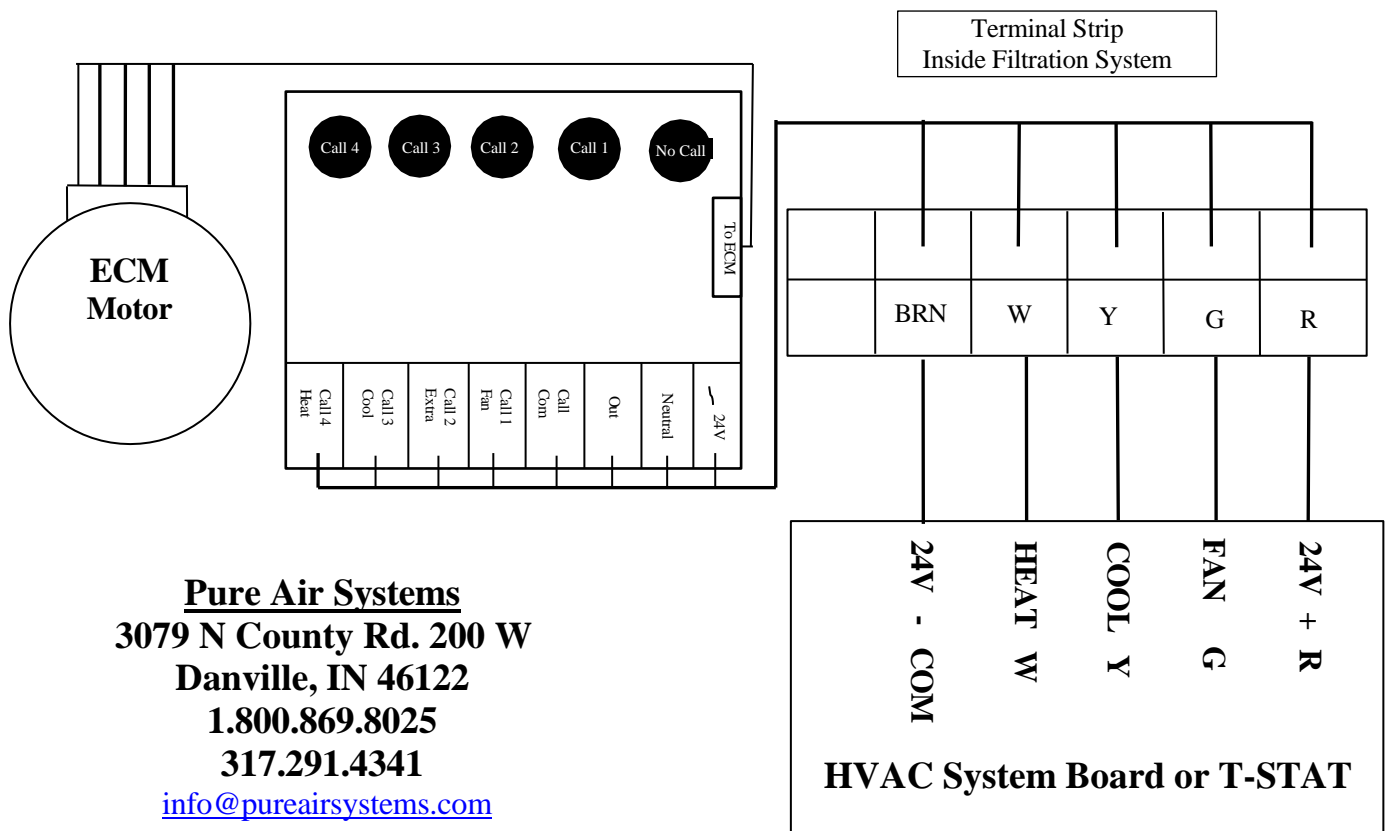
Terminal Strip
Inside Filtration System

ECM Motor

Call 4 Call 3 Call 2 Call 1 No Call

To ECM

Call 4 Heat
Call 3 Cool
Call 2 Extra
Call 1 Fan
Call Com
Out
Neutral
~ 24V

| | BRN | W | Y | G | R |
|---|---|---|---|---|---|

24V - COM
HEAT W
COOL Y
FAN G
24V + R

HVAC System Board or T-STAT

Pure Air Systems
3079 N County Rd. 200 W
Danville, IN 46122
1.800.869.8025
317.291.4341
info@pureairsystems.com